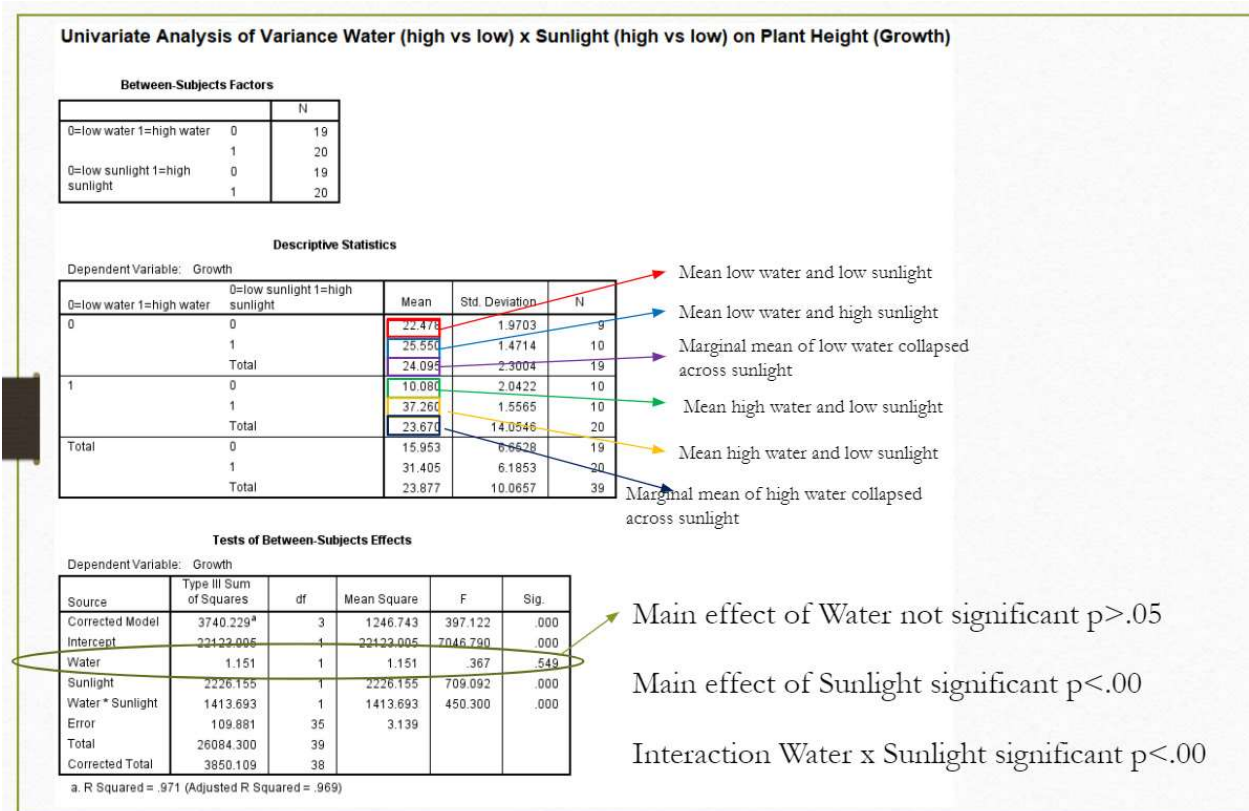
Univariate Analysis of Variance Water (high vs low) x Sunlight (high vs low) on Plant Height (Growth)

Between-Subjects Factors

| | | N |
|---|---|---|
| 0=low water 1=high water | 0 | 19 |
| | 1 | 20 |
| 0=low sunlight 1=high sunlight | 0 | 19 |
| | 1 | 20 |

Descriptive Statistics

Dependent Variable: Growth

| 0=low water 1=high water | 0=low sunlight 1=high sunlight | Mean | Std. Deviation | N |
|---|---|---|---|---|
| 0 | 0 | 22.478 | 1.9703 | 9 |
| | 1 | 25.550 | 1.4714 | 10 |
| | Total | 24.095 | 2.3004 | 19 |
| 1 | 0 | 10.080 | 2.0422 | 10 |
| | 1 | 37.260 | 1.5565 | 10 |
| | Total | 23.670 | 14.0546 | 20 |
| Total | 0 | 15.953 | 6.6528 | 19 |
| | 1 | 31.405 | 6.1853 | 20 |
| | Total | 23.877 | 10.0657 | 39 |

Mean low water and low sunlight

Mean low water and high sunlight

Marginal mean of low water collapsed across sunlight

Mean high water and low sunlight

Mean high water and low sunlight

Marginal mean of high water collapsed across sunlight

Tests of Between-Subjects Effects

Dependent Variable: Growth

| Source | Type III Sum of Squares | df | Mean Square | F | Sig. |
|---|---|---|---|---|---|
| Corrected Model | 3740.229$^a$ | 3 | 1246.743 | 397.122 | .000 |
| Intercept | 22123.005 | 1 | 22123.005 | 7046.790 | .000 |
| Water | 1.151 | 1 | 1.151 | .367 | .549 |
| Sunlight | 2226.155 | 1 | 2226.155 | 709.092 | .000 |
| Water * Sunlight | 1413.693 | 1 | 1413.693 | 450.300 | .000 |
| Error | 109.881 | 35 | 3.139 | | |
| Total | 26084.300 | 39 | | | |
| Corrected Total | 3850.109 | 38 | | | |

a. R Squared = .971 (Adjusted R Squared = .969)

Main effect of Water not significant p>.05

Main effect of Sunlight significant p<.00

Interaction Water x Sunlight significant p<.00